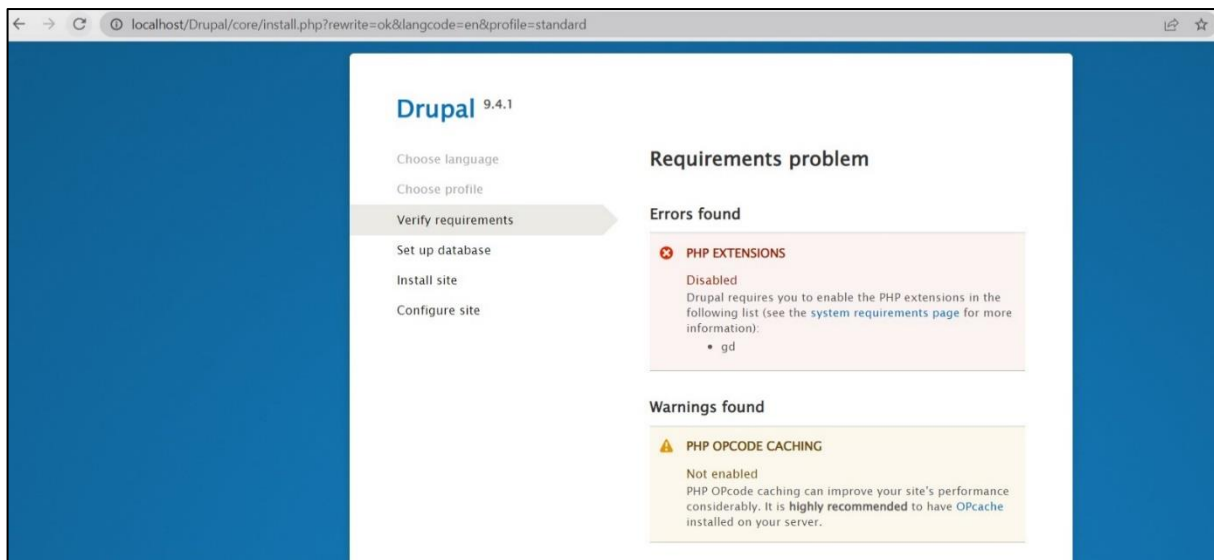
localhost/Drupal/core/install.php?rewrite=ok&langcode=en&profile=standard

Drupal 9.4.1

Choose language

Choose profile

Verify requirements

Set up database

Install site

Configure site

Requirements problem

Errors found

PHP EXTENSIONS

Disabled

Drupal requires you to enable the PHP extensions in the following list (see the system requirements page for more information):

- gd

Warnings found

PHP OPCODE CACHING

Not enabled

PHP OPcode caching can improve your site's performance considerably. It is **highly recommended** to have OPcache installed on your server.